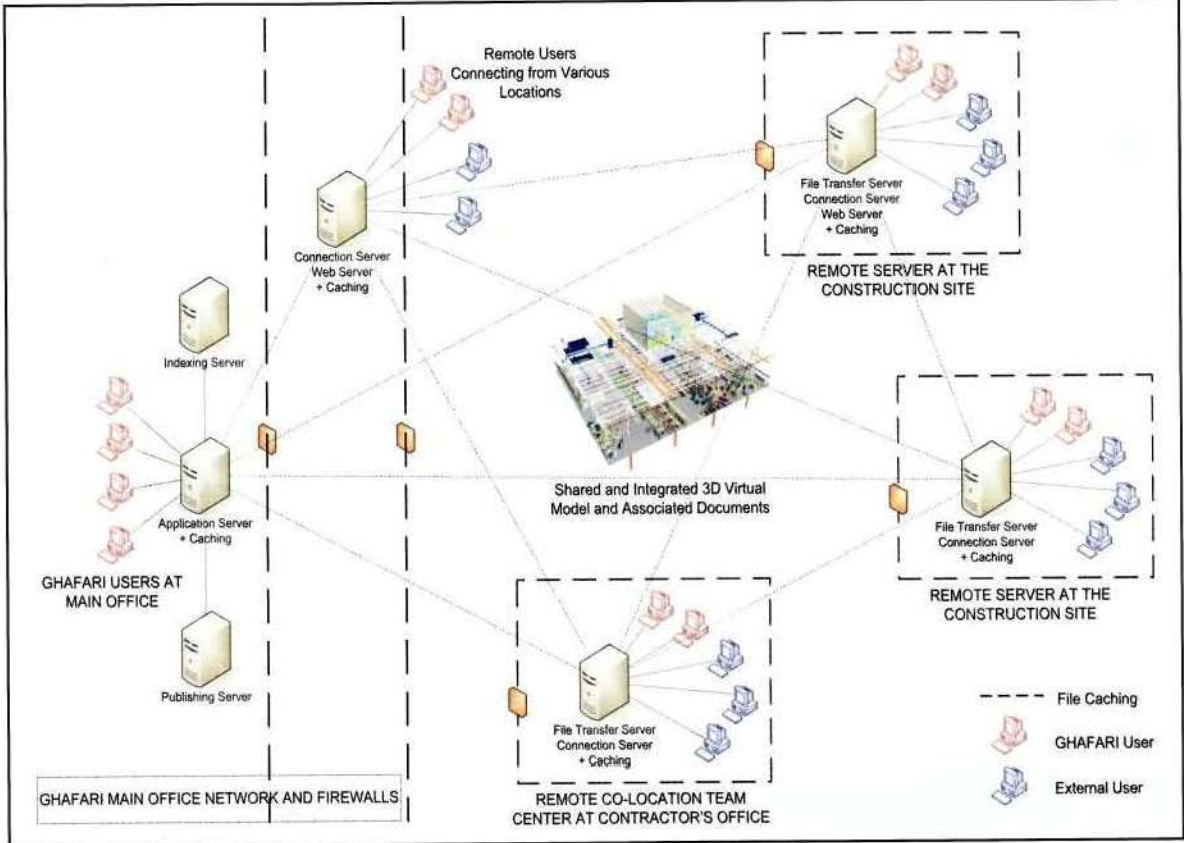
Remote Users Connecting from Various Locations

File Transfer Server
Connection Server
Web Server
+ Caching

REMOTE SERVER AT THE CONSTRUCTION SITE

Connection Server
Web Server
+ Caching

Indexing Server

Application Server
+ Caching

GHAFARI USERS AT MAIN OFFICE

Publishing Server

Shared and Integrated 3D Virtual Model and Associated Documents

File Transfer Server
Connection Server
+ Caching

REMOTE SERVER AT THE CONSTRUCTION SITE

File Transfer Server
Connection Server
+ Caching

REMOTE CO-LOCATION TEAM CENTER AT CONTRACTOR'S OFFICE

GHAFARI MAIN OFFICE NETWORK AND FIREWALLS

File Caching

GHAFARI User

External User